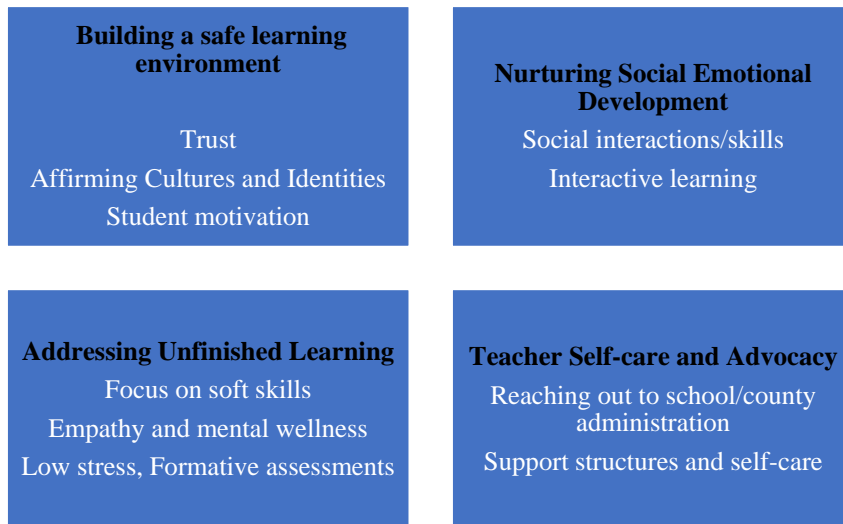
**Building a safe learning environment**

Trust

Affirming Cultures and Identities

Student motivation

**Nurturing Social Emotional Development**

Social interactions/skills

Interactive learning

**Addressing Unfinished Learning**

Focus on soft skills

Empathy and mental wellness

Low stress, Formative assessments

**Teacher Self-care and Advocacy**

Reaching out to school/county administration

Support structures and self-care